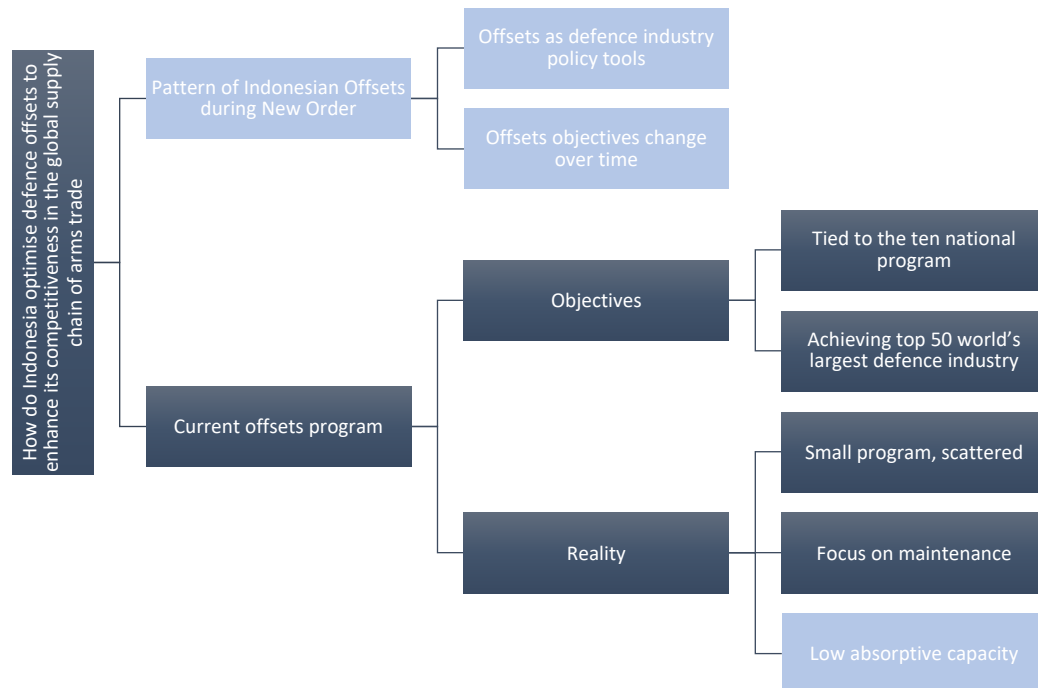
How do Indonesia optimise defence offsets to enhance its competitiveness in the global supply chain of arms trade

Pattern of Indonesian Offsets during New Order

Offsets as defence industry policy tools

Offsets objectives change over time

Current offsets program

Objectives

Tied to the ten national program

Achieving top 50 world's largest defence industry

Reality

Small program, scattered

Focus on maintenance

Low absorptive capacity